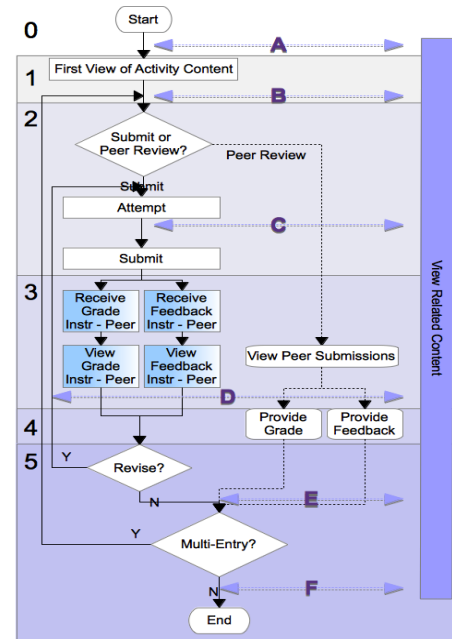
0
Start
A
1
First View of Activity Content
B
2
Submit or Peer Review?
Peer Review
Submit
Attempt
C
Submit
3
Receive Grade Instr - Peer
Receive Feedback Instr - Peer
View Grade Instr - Peer
View Feedback Instr - Peer
View Peer Submissions
D
4
Provide Grade
Provide Feedback
5
Y
Revise?
N
E
Y
Multi-Entry?
N
F
End
View Related Content